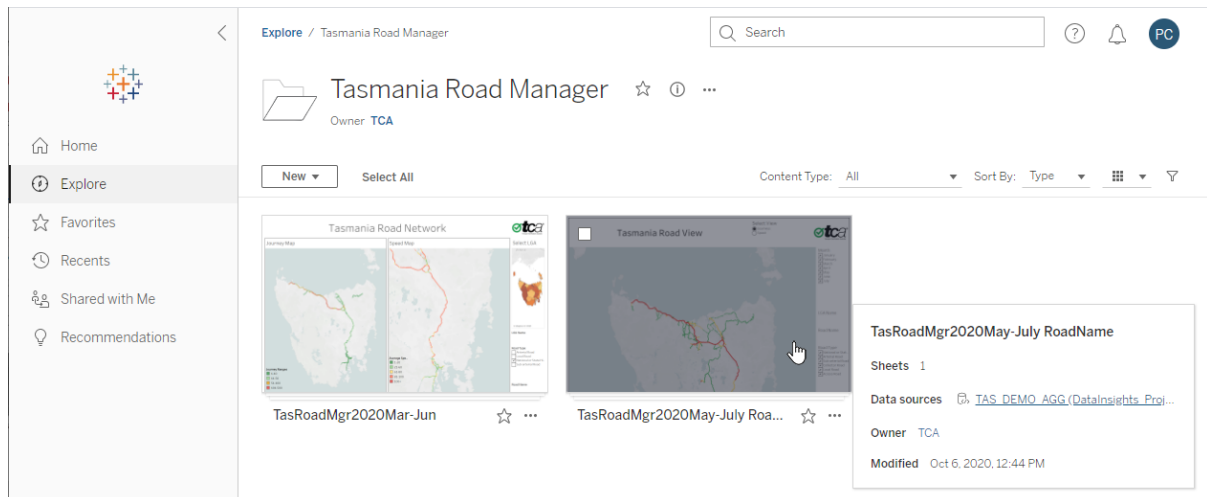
Home

Explore

Favorites

Recents

Shared with Me

Recommendations

Explore / Tasmania Road Manager

Search

PC

Tasmania Road Manager

Owner TCA

New ▾

Select All

Content Type: All

Sort By: Type

Tasmania Road Network

tca

Journey Map

Speed Map

Select LGA

TasRoadMgr2020Mar-Jun

Tasmania Road View

tca

TasRoadMgr2020May-July Roa...

TasRoadMgr2020May-July RoadName

Sheets 1

Data sources TAS_DEMO_AGG (DataInsights_Proj...

Owner TCA

Modified Oct 6, 2020, 12:44 PM